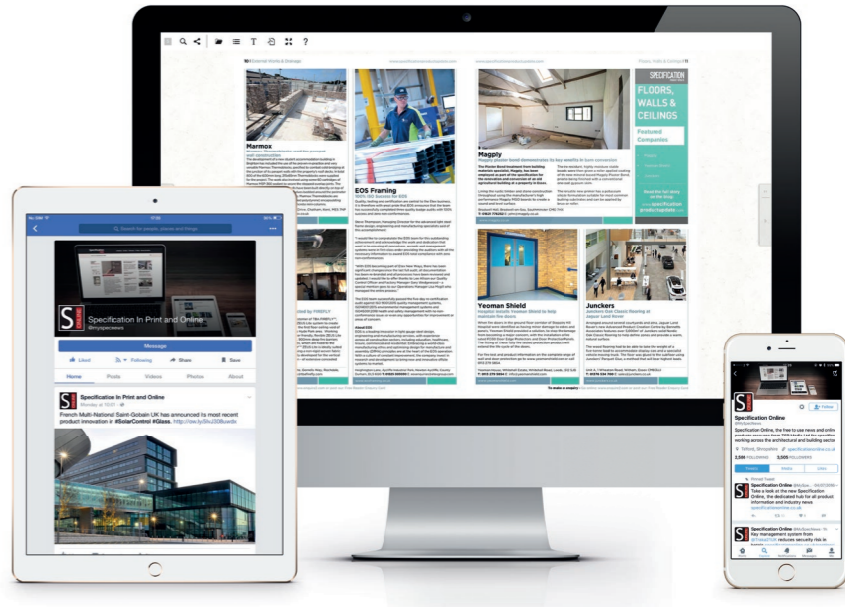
10 | External Works & Drainage

Floors, Walls & Ceilings | 11

Marmox

EOS Framing

Magply

SPECIFICATION

FLOORS, WALLS & CEILINGS

Featured Companies

Yeoman Shield

Junckers

Search for people, places and things

Specification In Print and Online

@myspecnews

Message

Liked

Following

Share

Save

Home

Posts

Videos

Photos

About

Specification In Print and Online

French Multi-National Saint-Gobain UK has announced its most recent product innovation #SolarControl #Glass.

Specification Online

Follow

Specification Online, the free to use news and online product resource from SPECIFICATION for the specifiers working across the architectural and building sectors

Telford, Shropshire

specificationonline.co.uk

Tweets

Media

Likes

Pinned Tweet

Specification Online

Take a look at the new Specification Online, the dedicated hub for all product information and industry news

Specification Online

Key management system from reduces security risk in